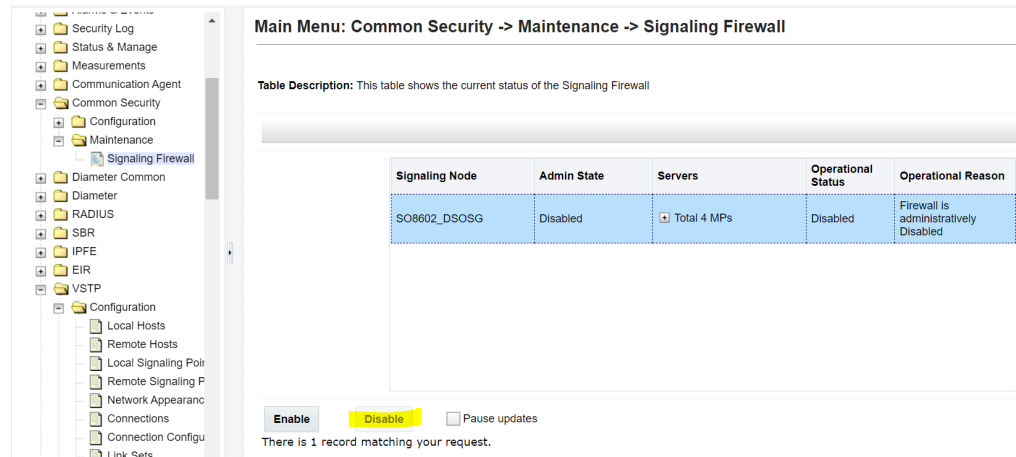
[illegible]
Security Log
Status & Manage
Measurements
Communication Agent
Common Security
Configuration
Maintenance
Signaling Firewall
Diameter Common
Diameter
RADIUS
SBR
IPFE
EIR
VSTP
Configuration
Local Hosts
Remote Hosts
Local Signaling Poi
Remote Signaling P
Network Appearanc
Connections
Connection Configu
Link Sets

Main Menu: Common Security -> Maintenance -> Signaling Firewall

Table Description: This table shows the current status of the Signaling Firewall

| Signaling Node | Admin State | Servers | Operational Status | Operational Reason |
|---|---|---|---|---|
| SO8602_DSOSG | Disabled | Total 4 MPs | Disabled | Firewall is administratively Disabled |

Enable Disable Pause updates
There is 1 record matching your request.